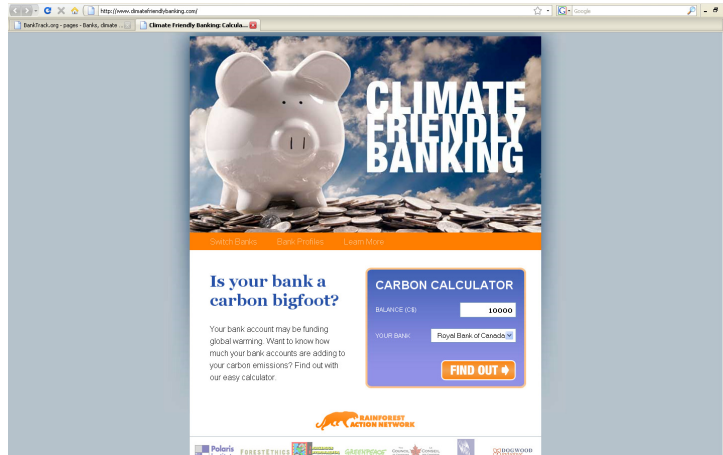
http://www.climatefriendlybanking.com/

Google

BankTrack.org - pages - Banks, climate ...

Climate Friendly Banking: Calcula...

CLIMATE FRIENDLY BANKING

Switch Banks

Bank Profiles

Learn More

Is your bank a carbon bigfoot?

Your bank account may be funding global warming. Want to know how much your bank accounts are adding to your carbon emissions? Find out with our easy calculator.

CARBON CALCULATOR

BALANCE (C$)

10000

YOUR BANK

Royal Bank of Canada

FIND OUT

RAINFOREST ACTION NETWORK

Polaris

FORESTETHICS

GREENPEACE

DOGWOOD